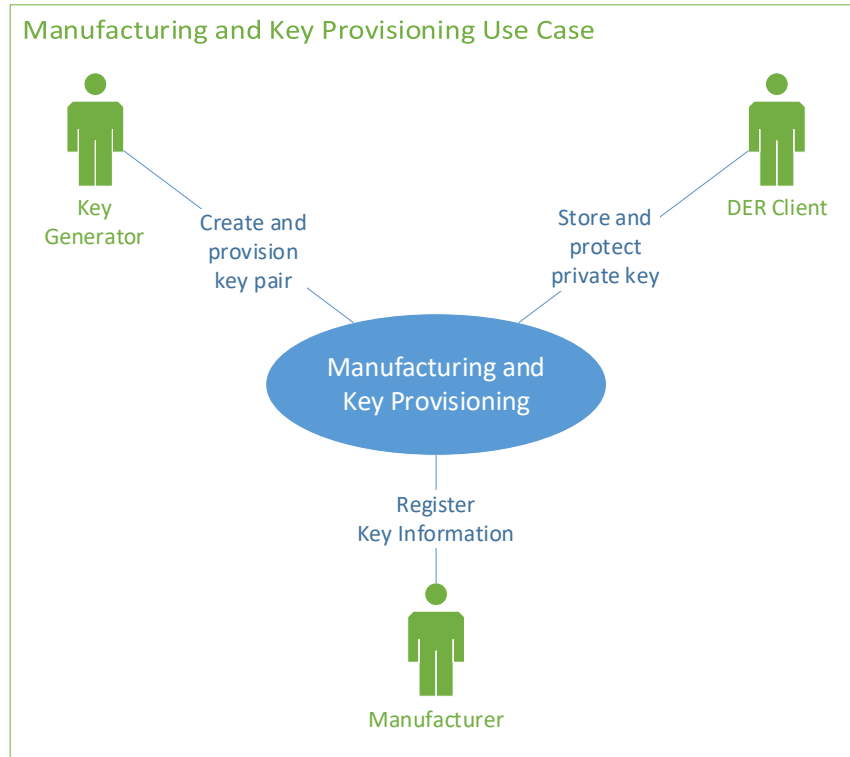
Manufacturing and Key Provisioning Use Case

Key Generator

Create and provision key pair

Store and protect private key

DER Client

Manufacturing and Key Provisioning

Register Key Information

Manufacturer